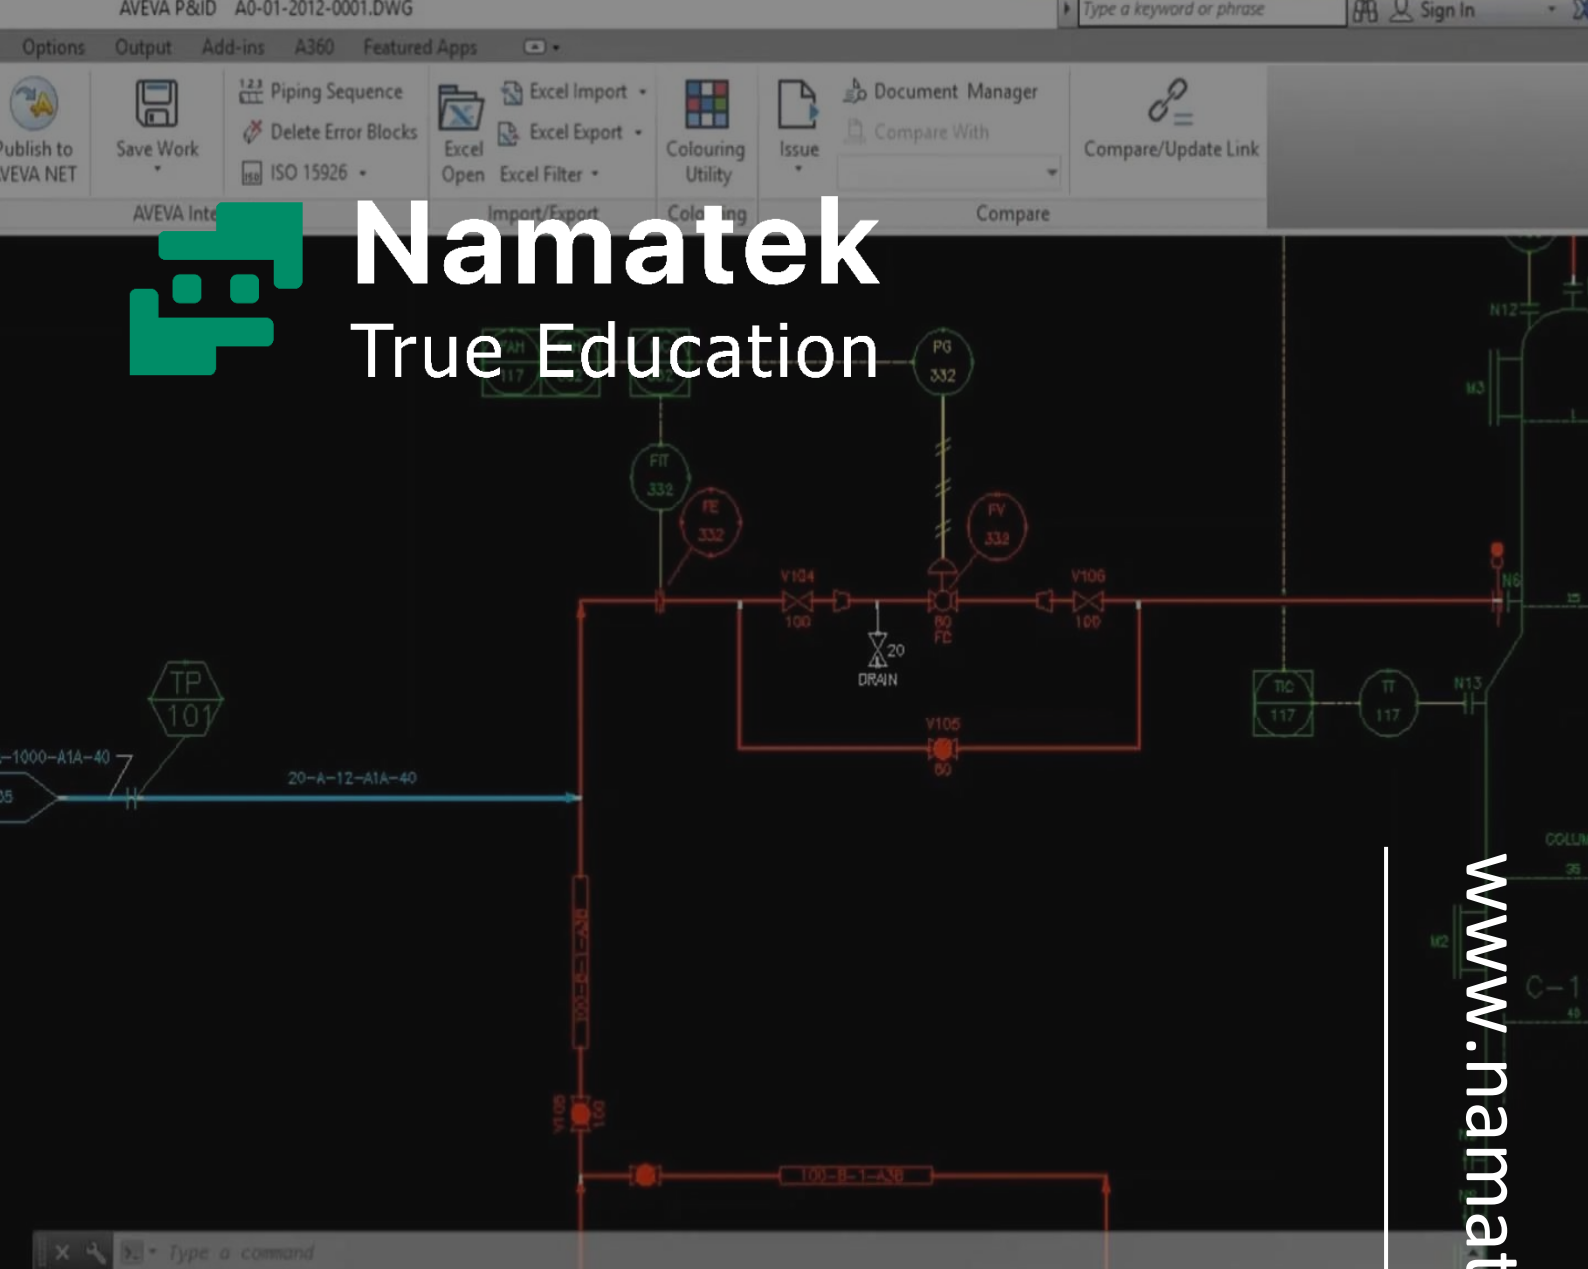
AVEVA P&ID A0-01-2012-0001.DWG

Type a keyword or phrase

Sign In

Options Output Add-ins A360 Featured Apps

Publish to AVEVA NET

Save Work

Piping Sequence

Delete Error Blocks

ISO 15926

Excel Open

Excel Import

Excel Export

Excel Filter

Colouring Utility

Issue

Document Manager

Compare With

Compare/Update Link

AVEVA Inte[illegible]

Import/Export

Colouring

Compare

Namatek

True Education

PG 332

FIT 332

FE 332

FV 332

V104 100

V106 100

80 FC

20 DRAIN

V105 80

TP 101

-1000-A1A-40

20-A-12-A1A-40

TIC 117

TT 117

N12

N6

N13

N3

N2

C-1

COLU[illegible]

V105

100

100-B-1-A2B

Type a command

www.namat